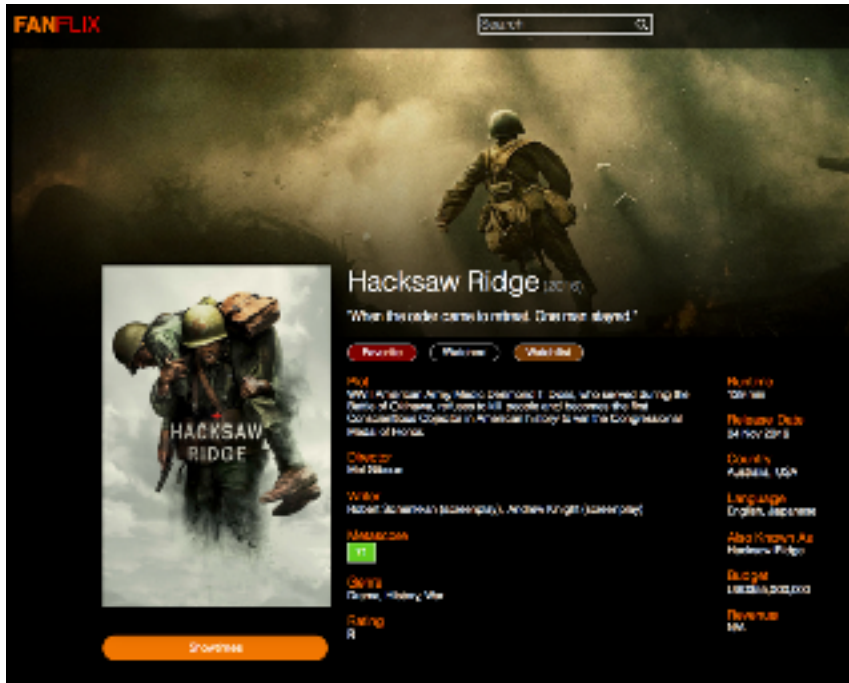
FANFLIX

Search

Hacksaw Ridge (2016)

"When the order came to retreat, One man stayed."

Favorite Watched Watchlist

Plot
WWII American Army Medic Desmond T. Doss, who served during the Battle of Okinawa, refuses to kill people and becomes the first Conscientious Objector in American history to win the Congressional Medal of Honor.

Director
Mel Gibson

Writer
Robert Schenkkan (screenplay), Andrew Knight (screenplay)

Metascore
71

Genre
Drama, History, War

Rating
R

Runtime
139 min

Release Date
04 Nov 2016

Country
Australia, USA

Language
English, Japanese

Also Known As
Hacksaw Ridge

Budget
US$40,000,000

Revenue
N/A

HACKSAW RIDGE

Showtimes